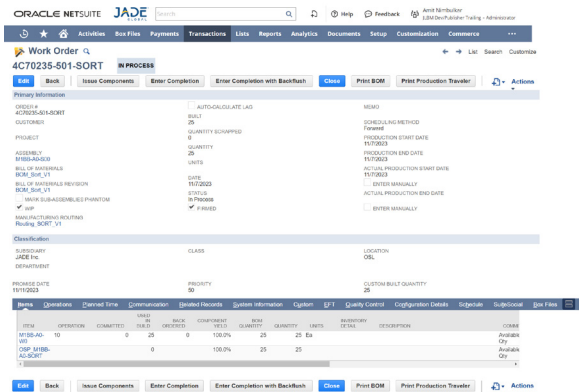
ORACLE NETSUITE JADE GLOBAL Search

Help Feedback Amit Nimbalkar JLBM Dev/Publisher Trialing - Administrator

Activities Box Files Payments Transactions Lists Reports Analytics Documents Setup Customization Commerce ...

Work Order

4C70235-501-SORT IN PROCESS

List Search Customize

Edit Back Issue Components Enter Completion Enter Completion with Backflush Close Print BOM Print Production Traveler Actions

Primary Information

ORDER #
4C70235-501-SORT

CUSTOMER

PROJECT

ASSEMBLY
M1BB-A0-S00

BILL OF MATERIALS
BOM_Sort_V1

BILL OF MATERIALS REVISION
BOM_Sort_V1

MARK SUB-ASSEMBLIES PHANTOM

WIP

MANUFACTURING ROUTING
Routing_SORT_V1

AUTO-CALCULATE LAG

BUILT
25

QUANTITY SCRAPPED
0

QUANTITY
25

UNITS

DATE
11/7/2023

STATUS
In Process

FIRMED

MEMO

SCHEDULING METHOD
Forward

PRODUCTION START DATE
11/7/2023

PRODUCTION END DATE
11/7/2023

ACTUAL PRODUCTION START DATE
11/7/2023

ENTER MANUALLY

ACTUAL PRODUCTION END DATE

ENTER MANUALLY

Classification

SUBSIDIARY
JADE Inc

DEPARTMENT

CLASS

LOCATION
OSL

PROMISE DATE
11/11/2023

PRIORITY
50

CUSTOM BUILT QUANTITY
25

Items Operations Planned Time Communication Related Records System Information Custom EFT Quality Control Configuration Details Schedule SuiteSocial Box Files

| ITEM | OPERATION | COMMITTED | USED IN BUILD | BACK ORDERED | COMPONENT YIELD | BOM QUANTITY | QUANTITY | UNITS | INVENTORY DETAIL | DESCRIPTION | COMM |
|---|---|---|---|---|---|---|---|---|---|---|---|
| M1BB-A0-W0 | 10 | 0 | 25 | 0 | 100.0% | 25 | 25 | Ea | | | Available Qty |
| OSP_M1BB-A0-SORT | | | 0 | | 100.0% | 25 | 25 | | | | Available Qty |

Edit Back Issue Components Enter Completion Enter Completion with Backflush Close Print BOM Print Production Traveler Actions